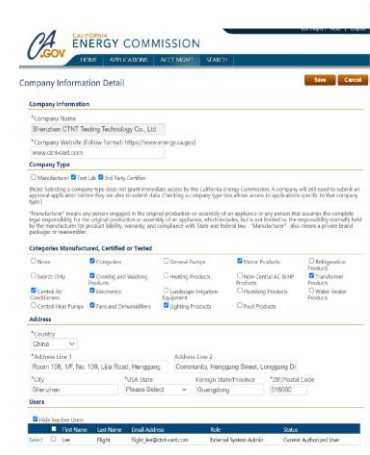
CA.GOV CALIFORNIA ENERGY COMMISSION

HOME APPLICATIONS ACCT MGMT SEARCH

Company Information Detail

Save Cancel

Company Information

*Company Name
Shenzhen CTNT Testing Technology Co., Ltd

*Company Website (Follow Format: https://www.energy.ca.gov)
www.ctnt-cert.com

Company Type

☐ Manufacturer ☑ Test Lab ☑ 3rd Party Certifier

(Note: Selecting a company type does not grant immediate access by the California Energy Commission. A company will still need to submit an approval application before they are able to submit data. Checking a company type box allows access to applications specific to that company type.)

"Manufacturer" means any person engaged in the original production or assembly of an appliance or any person that assumes the complete legal responsibility for the original production or assembly of an appliance, which includes, but is not limited to, the responsibility normally held by the manufacturer for product liability, warranty and compliance with State and federal law. "Manufacturer" also means a private brand packager or relabeler.

Categories Manufactured, Certified or Tested

| ☐ None | ☑ Computers | ☐ General Pumps | ☑ Motor Products | ☐ Refrigeration Products |
|---|---|---|---|---|
| ☐ Search Only | ☑ Cooking and Washing Products | ☐ Heating Products | ☐ Non-Central AC & HP Products | ☑ Transformer Products |
| ☑ Central Air Conditioners | ☑ Electronics | ☐ Landscape Irrigation Equipment | ☐ Plumbing Products | ☐ Water Heater Products |
| ☐ Central Heat Pumps | ☑ Fans and Dehumidifiers | ☑ Lighting Products | ☐ Pool Products | |

Address

*Country
China

*Address Line 1
Room 108, 1/F, No. 109, Lijia Road, Henggang

Address Line 2
Community, Henggang Street, Longgang Di

*City
Shenzhen

*USA State
Please Select

Foreign State/Province
Guangdong

*ZIP/Postal Code
518000

Users

☑ Hide Inactive Users

| | | First Name | Last Name | Email Address | Role | Status |
|---|---|---|---|---|---|---|
| Select | ☐ | Lee | Flight | flight_lee@ctnt-cert.com | External System Admin | Current Authorized User |